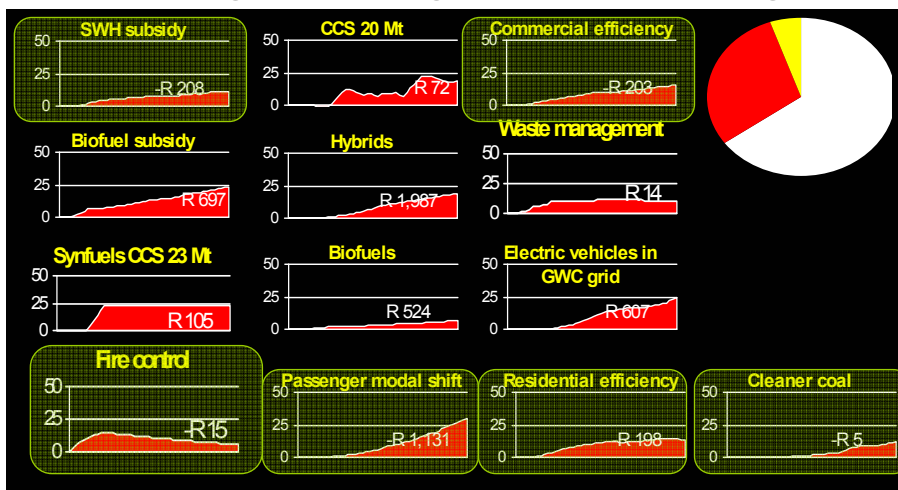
SWH subsidy
50
25
0
-R 208

CCS 20 Mt
50
25
0
R 72

Commercial efficiency
50
25
0
-R 203

Biofuel subsidy
50
25
0
R 697

Hybrids
50
25
0
R 1,987

Waste management
50
25
0
R 14

Synfuels CCS 23 Mt
50
25
0
R 105

Biofuels
50
25
0
R 524

Electric vehicles in GWC grid
50
25
0
R 607

Fire control
50
25
0
-R 15

Passenger modal shift
50
25
0
-R 1,131

Residential efficiency
50
25
0
R 198

Cleaner coal
50
25
0
-R 5